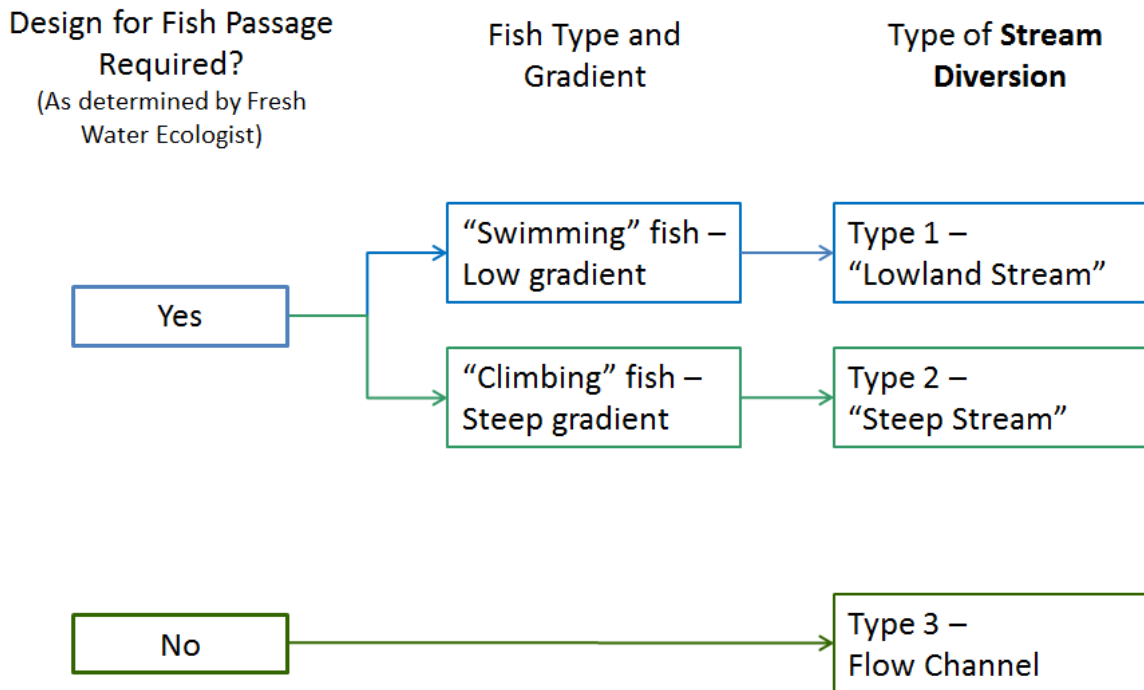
Design for Fish Passage Required?
(As determined by Fresh Water Ecologist)

Fish Type and Gradient

Type of **Stream Diversion**

Yes

"Swimming" fish – Low gradient

Type 1 – "Lowland Stream"

"Climbing" fish – Steep gradient

Type 2 – "Steep Stream"

No

Type 3 – Flow Channel